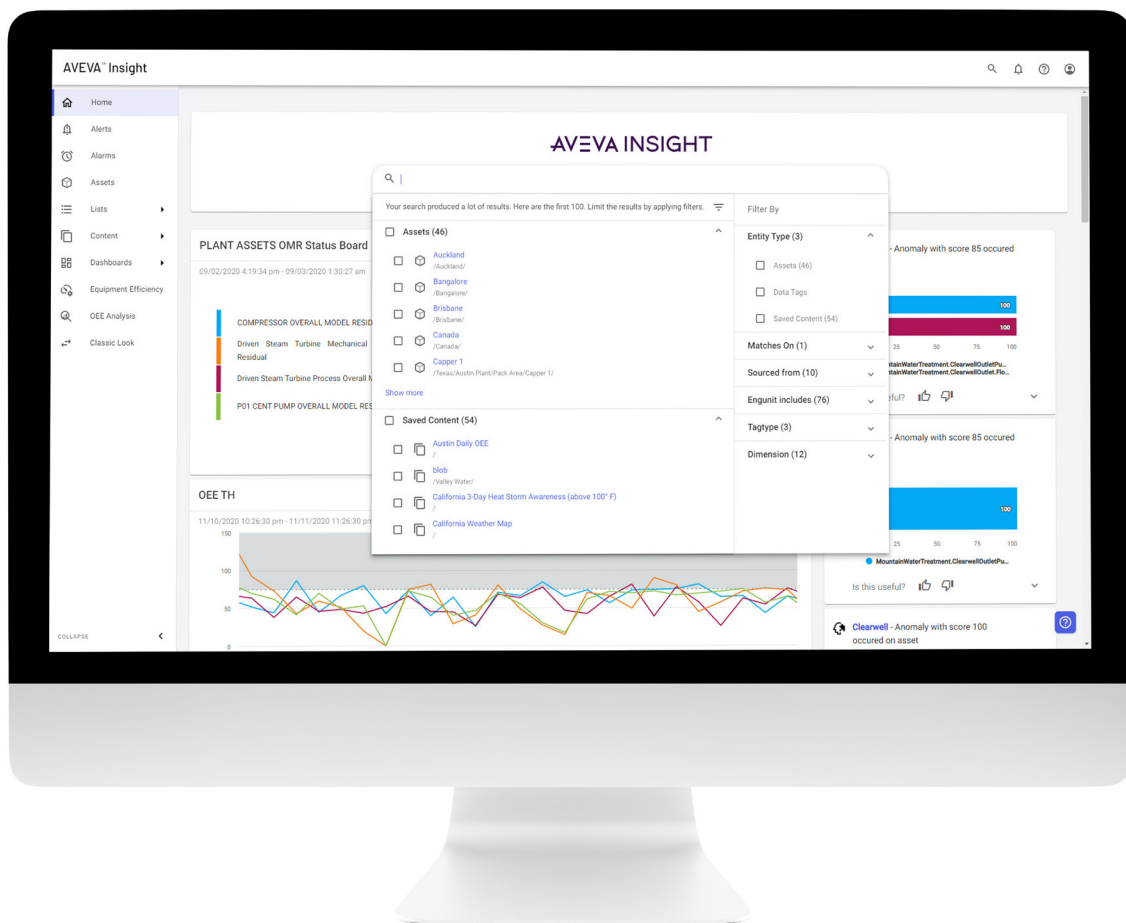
AVEVA™ Insight

Home
Alerts
Alarms
Assets
Lists
Content
Dashboards
Equipment Efficiency
OEE Analysis
Classic Look

COLLAPSE

AVEVA INSIGHT

PLANT ASSETS OMR Status Board
09/02/2020 4:19:34 pm - 09/03/2020 1:30:27 am

COMPRESSOR OVERALL MODEL RESID
Driven Steam Turbine Mechanical Residual
Driven Steam Turbine Process Overall M
P01 CENT PUMP OVERALL MODEL RES

OEE TH
11/10/2020 10:26:30 pm - 11/11/2020 11:26:30 pm
150
100
50
0

Your search produced a lot of results. Here are the first 100. Limit the results by applying filters.

Assets (46)
Auckland
/Auckland/
Bangalore
/Bangalore/
Brisbane
/Brisbane/
Canada
/Canada/
Capper 1
/Texas/Austin Plant/Pack Area/Capper 1/
Show more

Saved Content (54)
Austin Daily OEE
/
blob
/Valley Water/
California 3-Day Heat Storm Awareness (above 100° F)
/
California Weather Map
/

Filter By
Entity Type (3)
Assets (46)
Data Tags
Saved Content (54)
Matches On (1)
Sourced from (10)
Engunit includes (76)
Tagtype (3)
Dimension (12)

- Anomaly with score 85 occured
100
100
25 50 75 100
ntainWaterTreatment.ClearwellOutletPu...
ntainWaterTreatment.ClearwellOutlet.Flo...
eful?

- Anomaly with score 85 occured
100
25 50 75 100
MountainWaterTreatment.ClearwellOutletPu...
Is this useful?

Clearwell - Anomaly with score 100 occured on asset